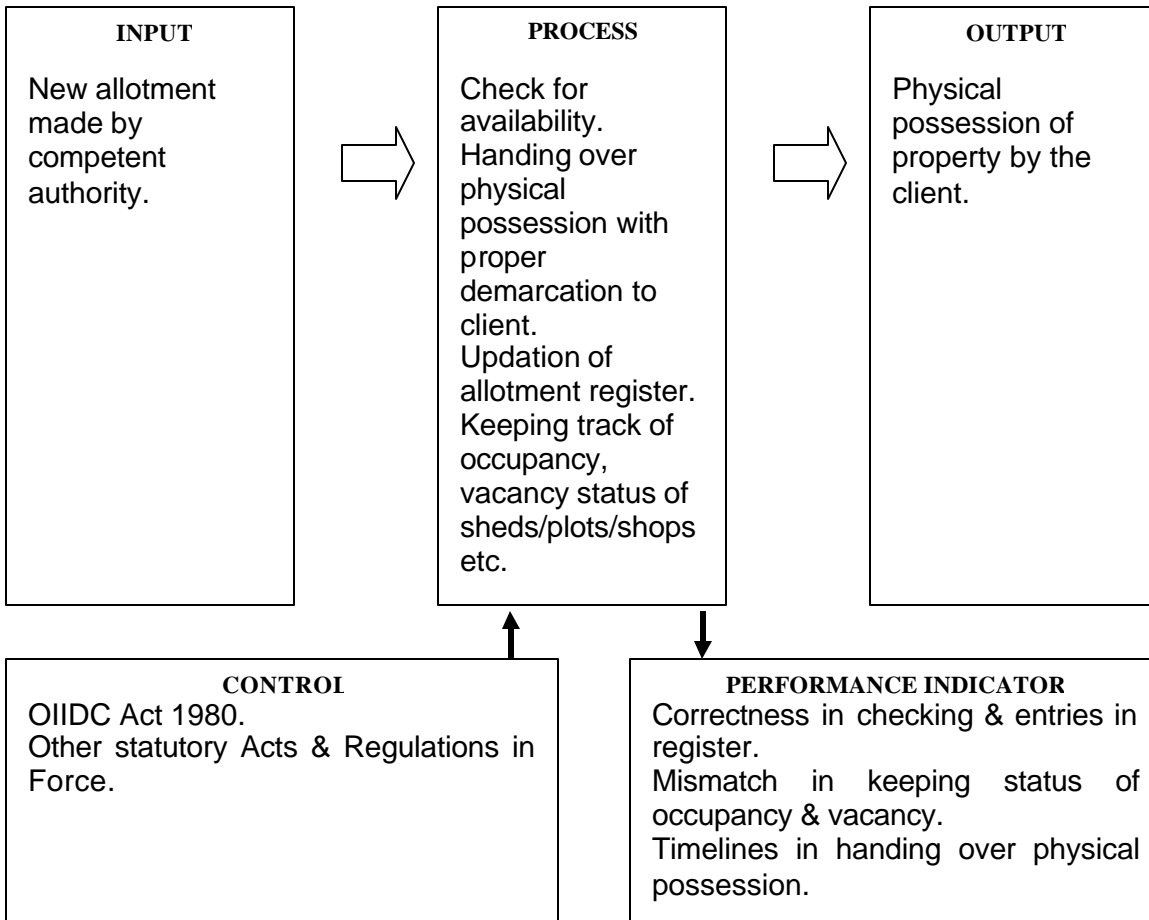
INPUT

New allotment made by competent authority.

PROCESS

Check for availability.
Handing over physical possession with proper demarcation to client.
Updation of allotment register.
Keeping track of occupancy, vacancy status of sheds/plots/shops etc.

OUTPUT

Physical possession of property by the client.

CONTROl

OIIDC Act 1980.
Other statutory Acts & Regulations in Force.

PERFORMANCE INDICATOR

Correctness in checking & entries in register.
Mismatch in keeping status of occupancy & vacancy.
Timelines in handing over physical possession.